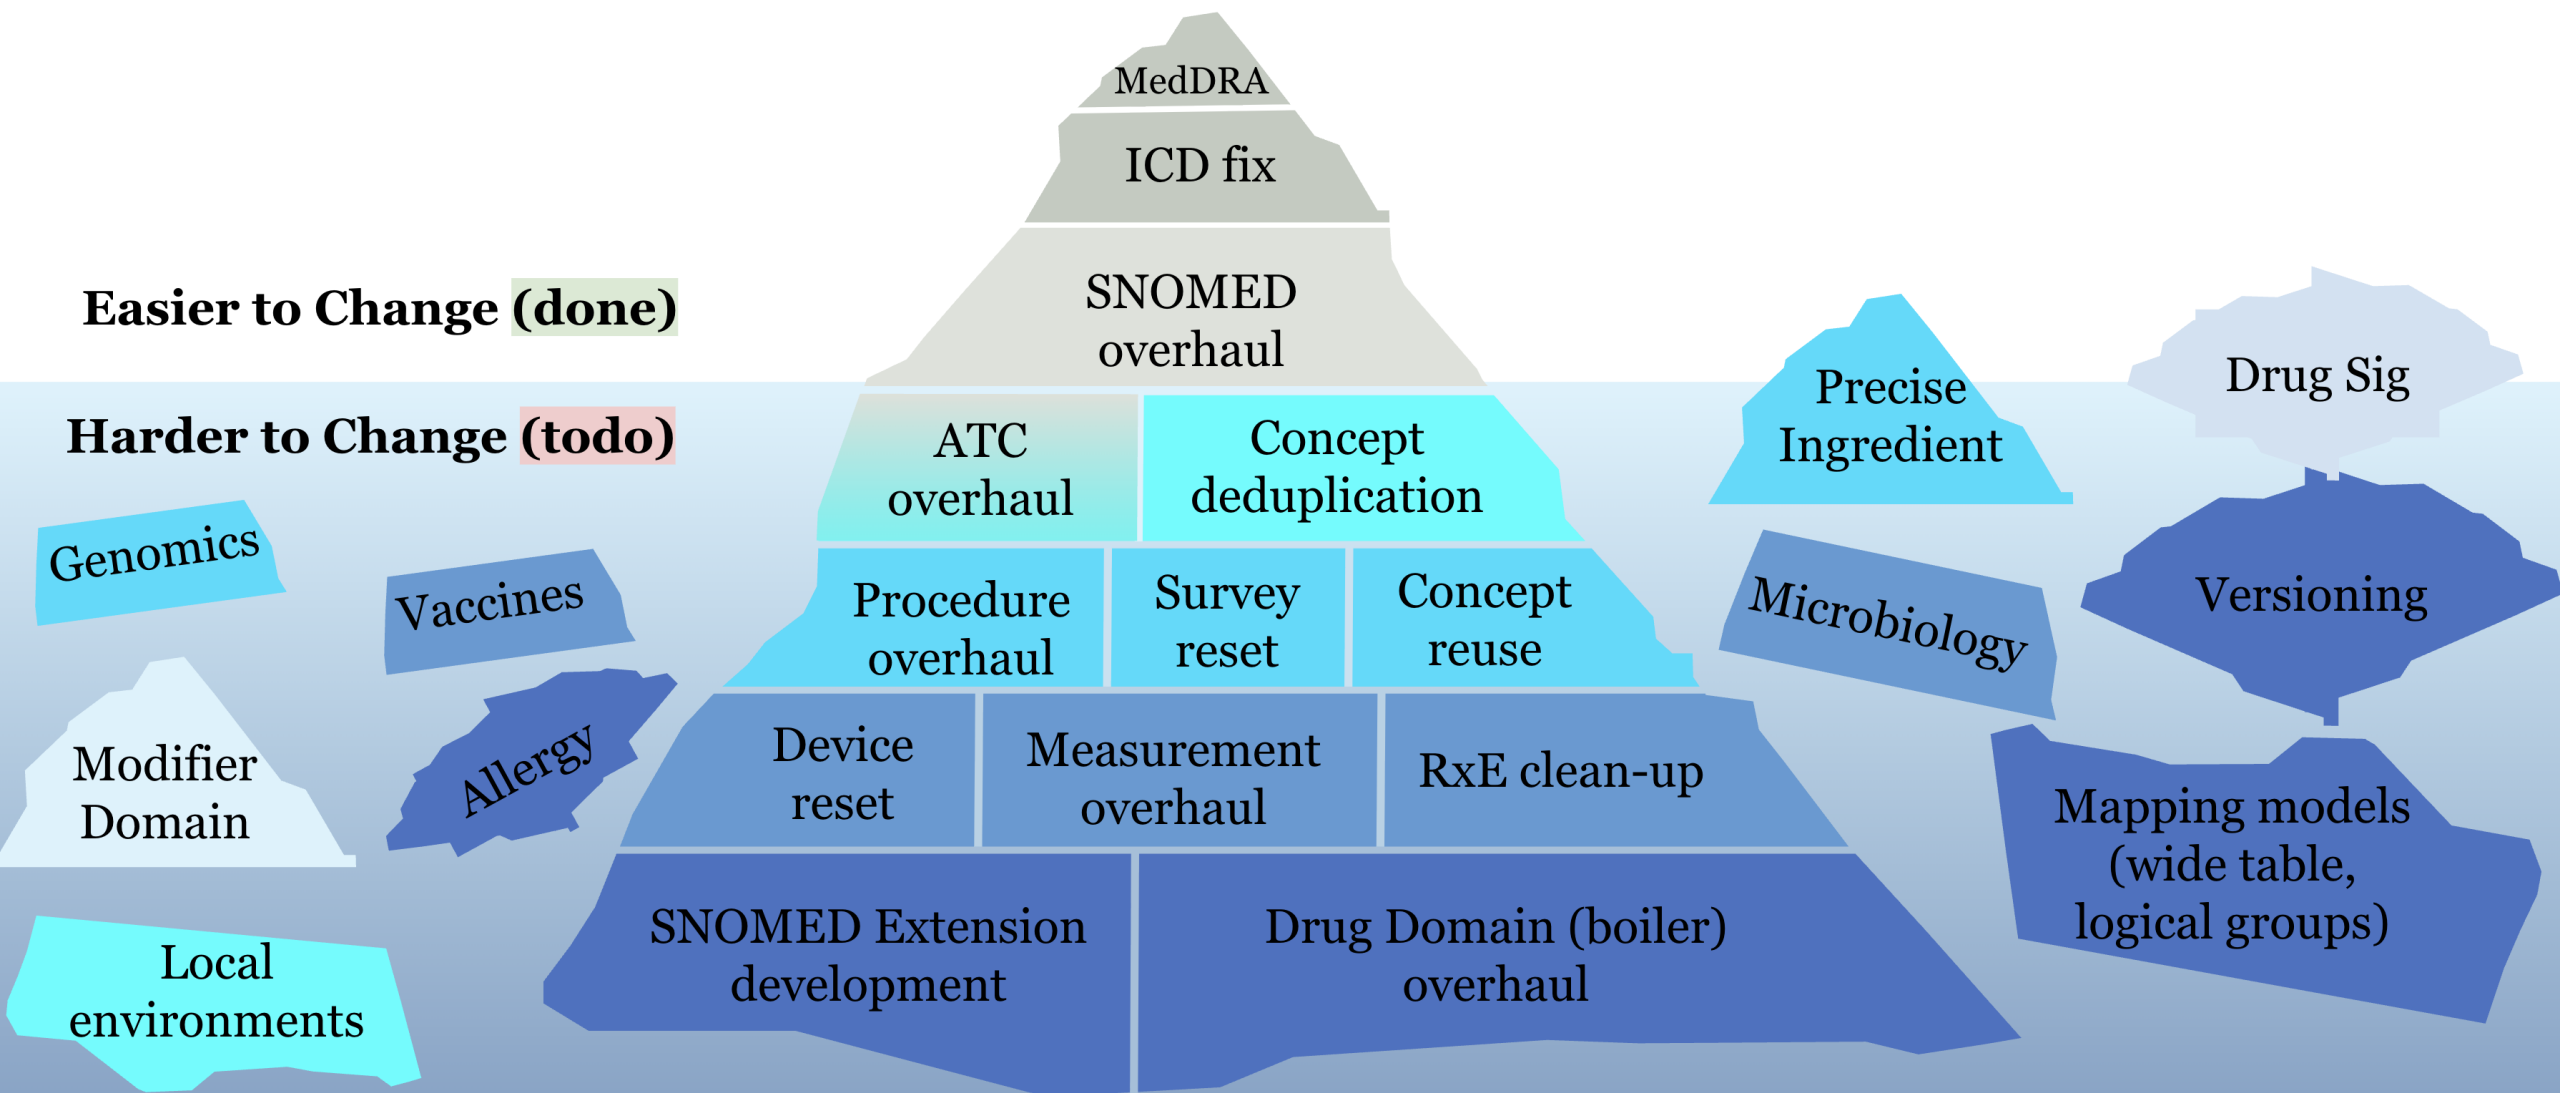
MedDRA

ICD fix

SNOMED overhaul

Easier to Change (done)

Harder to Change (todo)

ATC overhaul

Concept deduplication

Precise Ingredient

Drug Sig

Genomics

Vaccines

Procedure overhaul

Survey reset

Concept reuse

Microbiology

Versioning

Modifier Domain

Allergy

Device reset

Measurement overhaul

RxE clean-up

Mapping models (wide table, logical groups)

SNOMED Extension development

Drug Domain (boiler) overhaul

Local environments